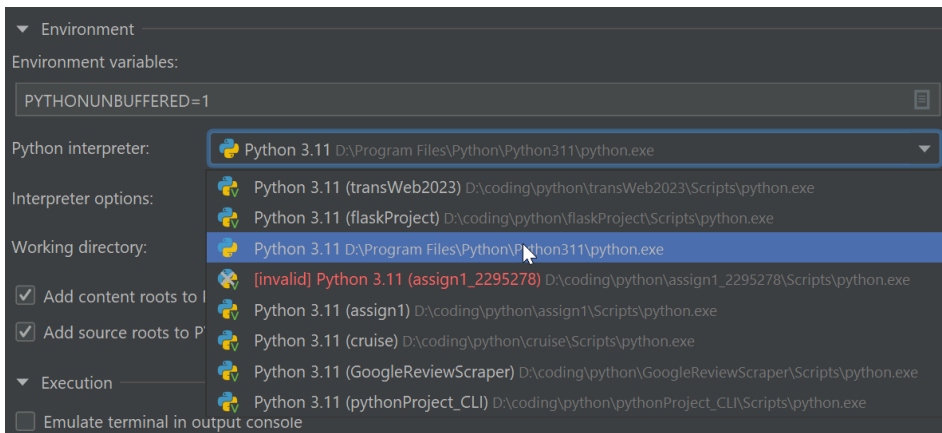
Environment

Environment variables:

PYTHONUNBUFFERED=1

Python interpreter: Python 3.11 D:\Program Files\Python\Python311\python.exe

Interpreter options:

Working directory:

Add content roots to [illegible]

Add source roots to P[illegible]

Execution

Emulate terminal in output console

Python 3.11 (transWeb2023) D:\coding\python\transWeb2023\Scripts\python.exe
Python 3.11 (flaskProject) D:\coding\python\flaskProject\Scripts\python.exe
Python 3.11 D:\Program Files\Python\Python311\python.exe
[invalid] Python 3.11 (assign1_2295278) D:\coding\python\assign1_2295278\Scripts\python.exe
Python 3.11 (assign1) D:\coding\python\assign1\Scripts\python.exe
Python 3.11 (cruise) D:\coding\python\cruise\Scripts\python.exe
Python 3.11 (GoogleReviewScraper) D:\coding\python\GoogleReviewScraper\Scripts\python.exe
Python 3.11 (pythonProject_CLI) D:\coding\python\pythonProject_CLI\Scripts\python.exe